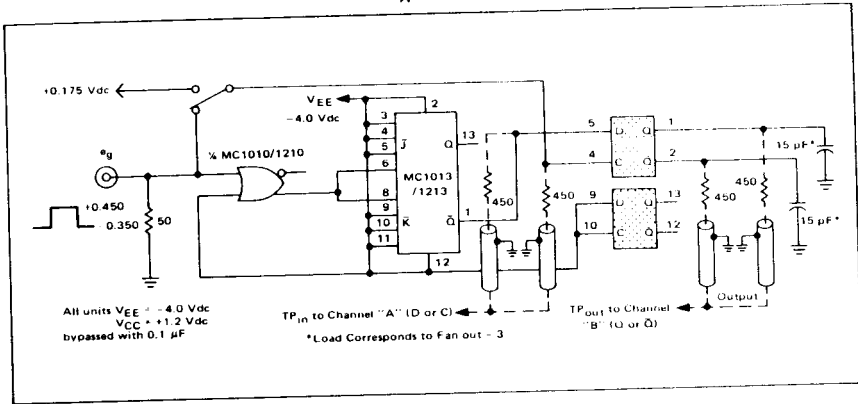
+0.175 Vdc

$V_{EE}$
-4.0 Vdc

$e_g$

¼ MC1010/1210

+0.450
0.350

50

2
3
4
5
6
8
9
10
11
12

$\bar{J}$
$\bar{K}$

MC1013
/1213

13
Q
$\bar{Q}$
1

450
450

5
4
D
C
Q
$\bar{Q}$
1
2

9
10
D
C
Q
$\bar{Q}$
13
12

450
450

15 pF*
15 pF*

All units $V_{EE}$ = -4.0 Vdc
$V_{CC}$ = +1.2 Vdc
bypassed with 0.1 µF

$TP_{in}$ to Channel "A" (D or C)

*Load Corresponds to Fan out - 3

$TP_{out}$ to Channel "B" (Q or $\bar{Q}$)

Output